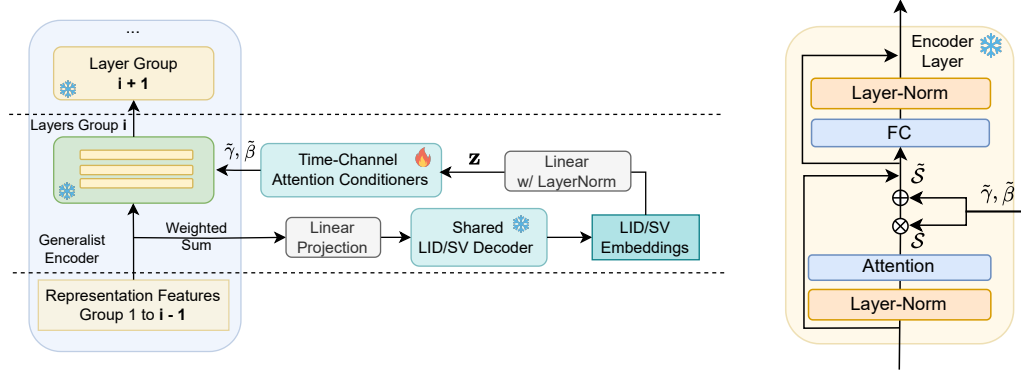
...

Layer Group
i + 1

Layers Group i

$\tilde{\gamma}, \tilde{\beta}$

Time-Channel
Attention Conditioners

$\mathbf{z}$

Linear
w/ LayerNorm

Generalist
Encoder

Weighted
Sum

Linear
Projection

Shared
LID/SV Decoder

LID/SV
Embeddings

Representation Features
Group 1 to i - 1

Encoder
Layer

Layer-Norm

FC

$\tilde{\mathcal{S}}$

$\tilde{\gamma}, \tilde{\beta}$

$\mathcal{S}$

Attention

Layer-Norm